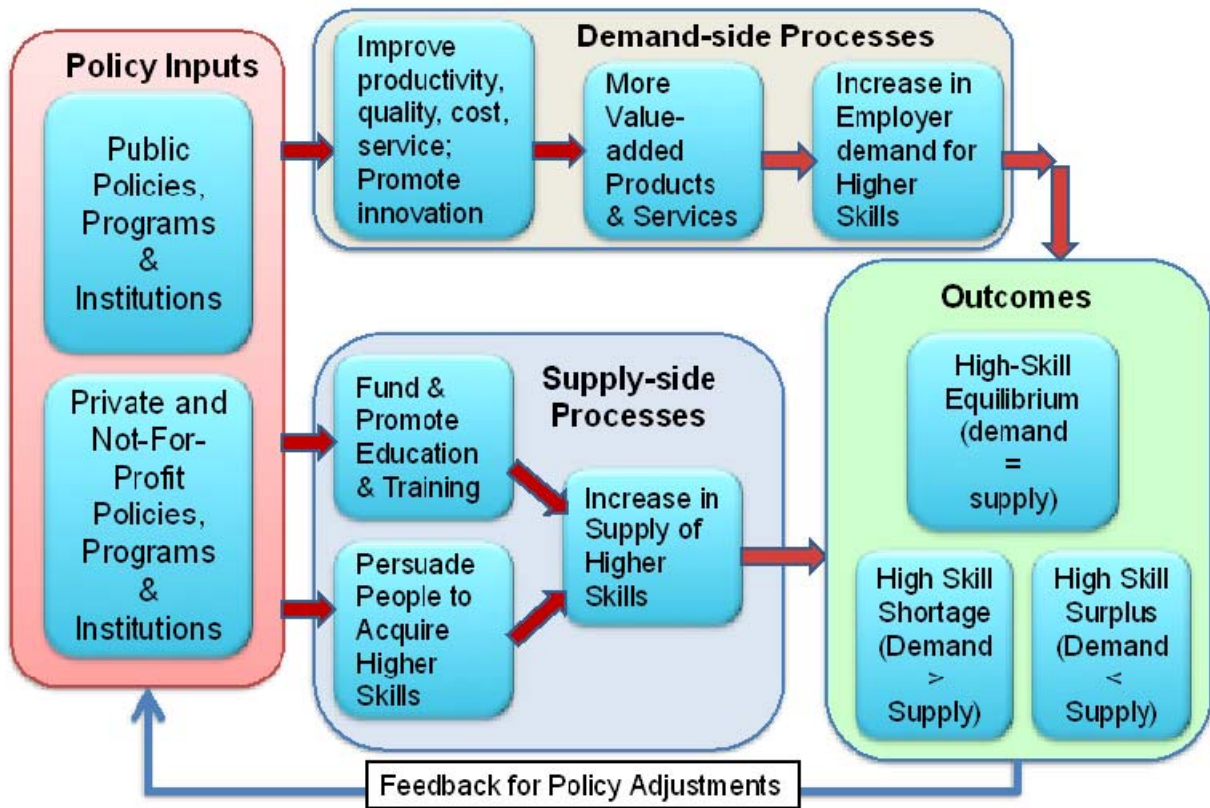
Policy Inputs

Public Policies, Programs & Institutions

Private and Not-For-Profit Policies, Programs & Institutions

Demand-side Processes

Improve productivity, quality, cost, service; Promote innovation

More Value-added Products & Services

Increase in Employer demand for Higher Skills

Supply-side Processes

Fund & Promote Education & Training

Persuade People to Acquire Higher Skills

Increase in Supply of Higher Skills

Outcomes

High-Skill Equilibrium (demand = supply)

High Skill Shortage (Demand > Supply)

High Skill Surplus (Demand < Supply)

Feedback for Policy Adjustments